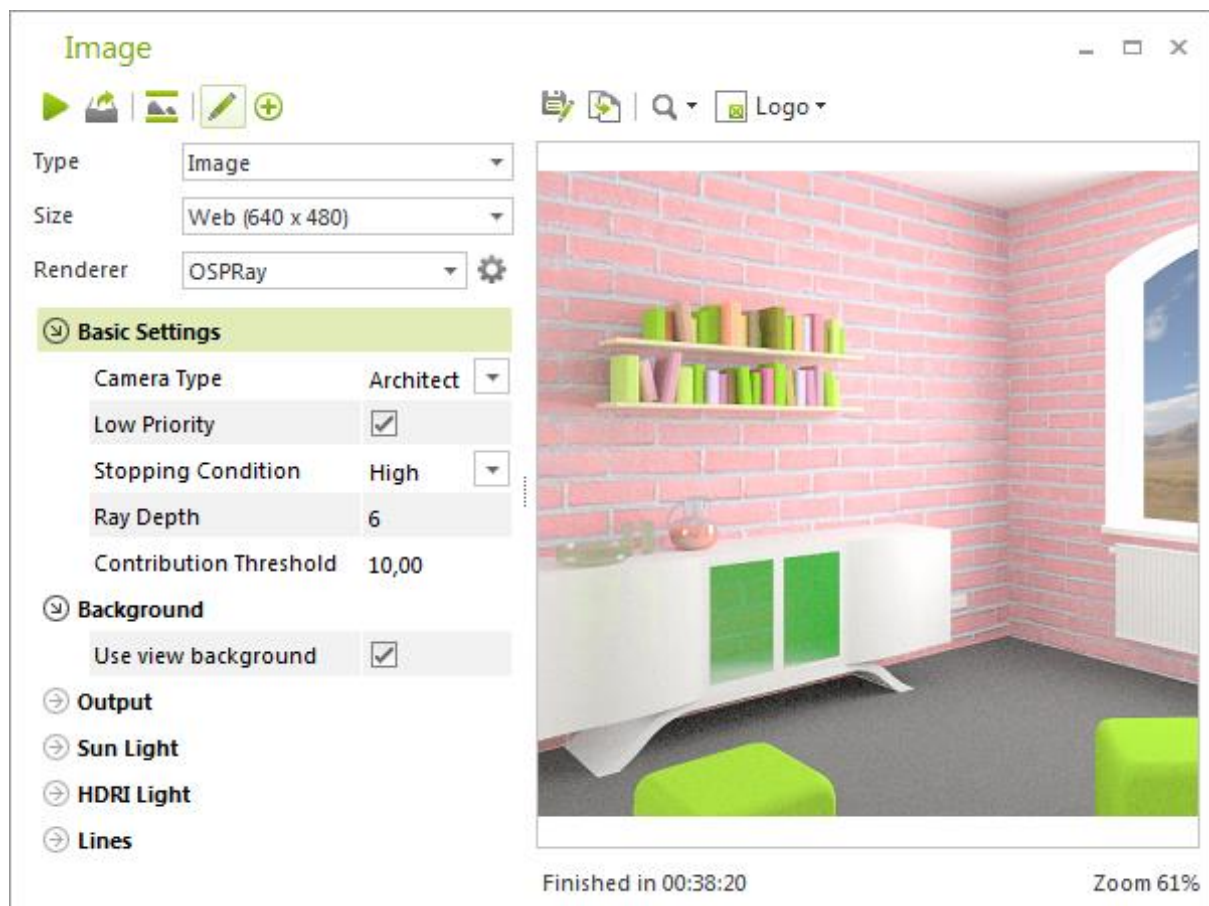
Image

Logo

Type | Image

Size | Web (640 x 480)

Renderer | OSPRay

Basic Settings

| Camera Type | Architect |
|---|---|
| Low Priority | |
| Stopping Condition | High |
| Ray Depth | 6 |
| Contribution Threshold | 10,00 |

Background

| Use view background | |
|---|---|

Output

Sun Light

HDRI Light

Lines

Finished in 00:38:20

Zoom 61%